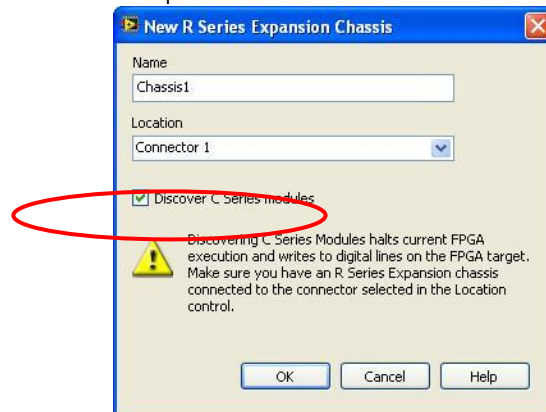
New R Series Expansion Chassis

Name

Chassis1

Location

Connector 1

Discover C Series modules

Discovering C Series Modules halts current FPGA execution and writes to digital lines on the FPGA target. Make sure you have an R Series Expansion chassis connected to the connector selected in the Location control.

OK

Cancel

Help